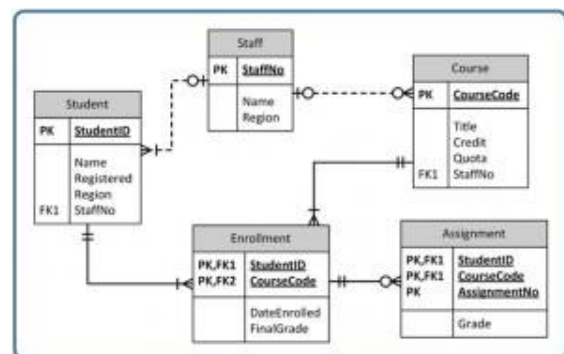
Staff

| PK | StaffNo |
|---|---|
| | Name Region |

Course

| PK | CourseCode |
|---|---|
| FK1 | Title Credit Quota StaffNo |

Student

| PK | StudentID |
|---|---|
| FK1 | Name Registered Region StaffNo |

Enrollment

| PK,FK1 PK,FK2 | StudentID CourseCode |
|---|---|
| | DateEnrolled FinalGrade |

Assignment

| PK,FK1 PK,FK1 PK | StudentID CourseCode AssignmentNo |
|---|---|
| | Grade |